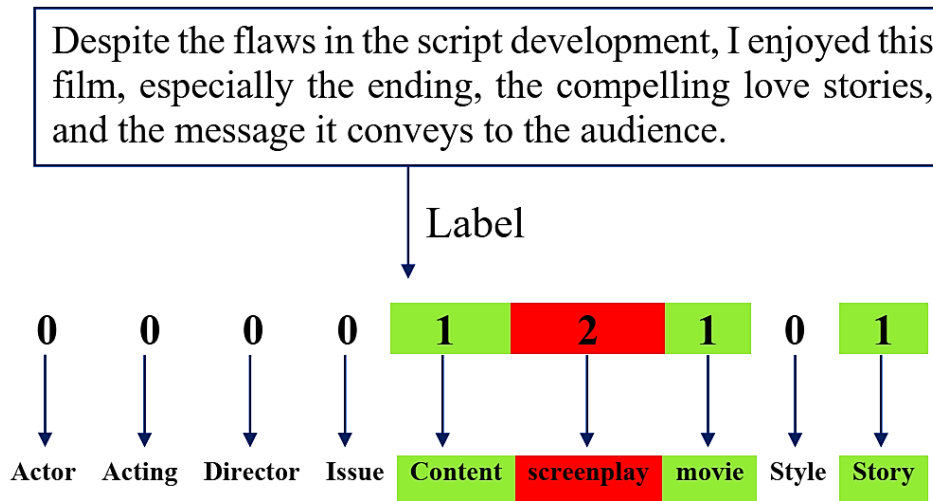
Despite the flaws in the script development, I enjoyed this film, especially the ending, the compelling love stories, and the message it conveys to the audience.

Label

| 0 | 0 | 0 | 0 | 1 | 2 | 1 | 0 | 1 |
|---|---|---|---|---|---|---|---|---|
| Actor | Acting | Director | Issue | Content | screenplay | movie | Style | Story |